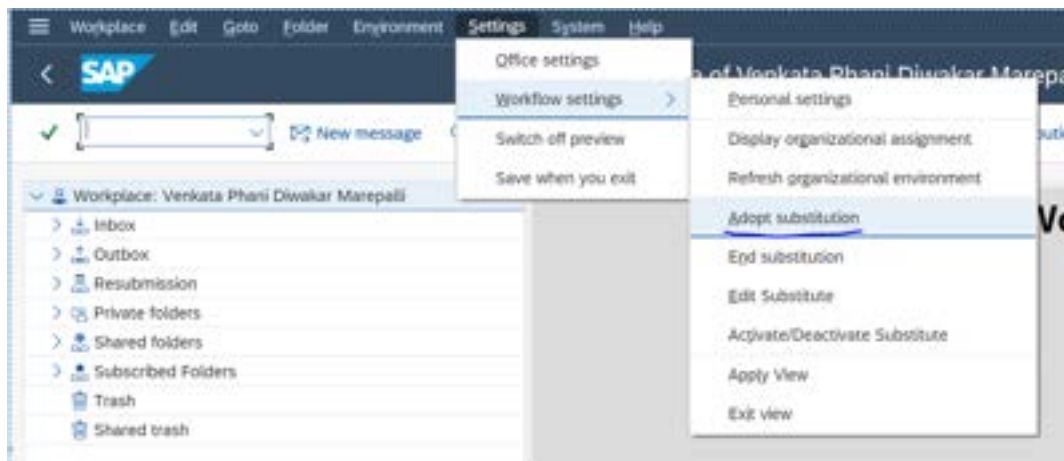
Workplace Edit Goto Folder Environment Settings System Help

SAP

New message

Office settings
Workflow settings
Switch off preview
Save when you exit

Personal settings
Display organizational assignment
Refresh organizational environment
Adopt substitution
End substitution
Edit Substitute
Activate/Deactivate Substitute
Apply View
Exit view

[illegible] of Venkata Phani Diwakar Marepa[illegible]

Workplace: Venkata Phani Diwakar Marepalli
Inbox
Outbox
Resubmission
Private folders
Shared folders
Subscribed Folders
Trash
Shared trash